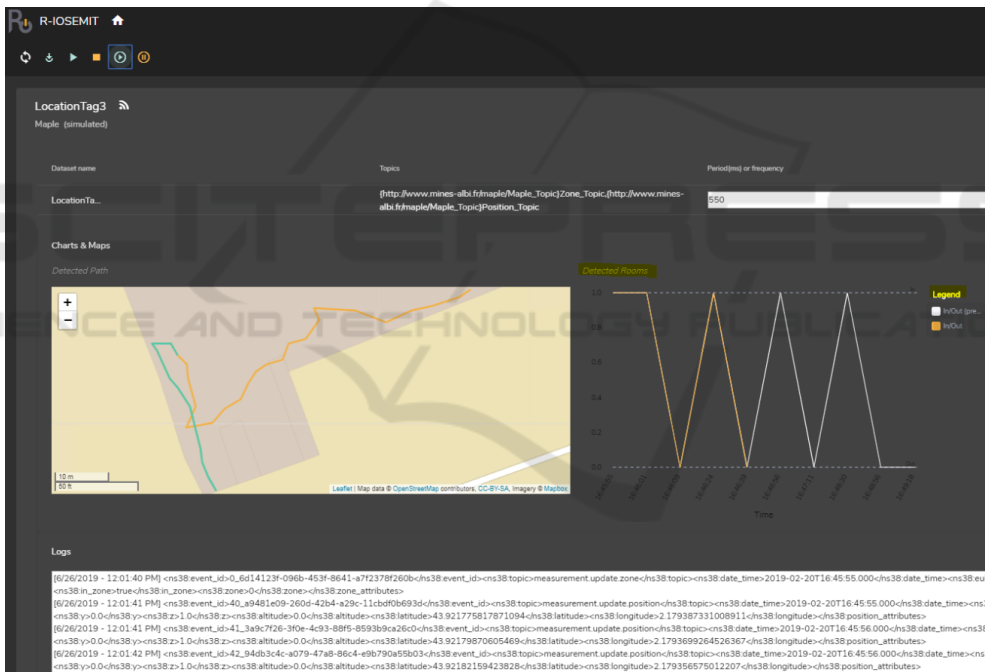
R-IOSEMIT

LocationTag3
Maple (simulated)

| Dataset name | Topics | Period(ms) or frequency |
|---|---|---|
| LocationTa... | {http://www.mines-albi.fr/maple/Maple_Topic}Zone_Topic,{http://www.mines-albi.fr/maple/Maple_Topic}Position_Topic | 550 |

Charts & Maps

Detected Path

Detected Rooms

+
−

10 m
50 ft

Leaflet | Map data © OpenStreetMap contributors, CC-BY-SA, Imagery © Mapbox

1.0
0.8
0.6
0.4
0.2
0.0

Time

Legend
In/Out (pre...
In/Out

Logs

[6/26/2019 - 12:01:40 PM] <ns38:event_id>0_6d14123f-096b-453f-8641-a7f2378f260b</ns38:event_id><ns38:topic>measurement.update.zone</ns38:topic><ns38:date_time>2019-02-20T16:45:55.000</ns38:date_time><ns38:eu
<ns38:in_zone>true</ns38:in_zone><ns38:zone>0</ns38:zone></ns38:zone_attributes>
[6/26/2019 - 12:01:41 PM] <ns38:event_id>40_a9481e09-260d-42b4-a29c-11cbdf0b693d</ns38:event_id><ns38:topic>measurement.update.position</ns38:topic><ns38:date_time>2019-02-20T16:45:55.000</ns38:date_time><ns3
<ns38:y>0.0</ns38:y><ns38:z>1.0</ns38:z><ns38:altitude>0.0</ns38:altitude><ns38:latitude>43.921775817871094</ns38:latitude><ns38:longitude>2.179387331008911</ns38:longitude></ns38:position_attributes>
[6/26/2019 - 12:01:41 PM] <ns38:event_id>41_3a9c7f26-3f0e-4c93-88f5-8593b9ca26c0</ns38:event_id><ns38:topic>measurement.update.position</ns38:topic><ns38:date_time>2019-02-20T16:45:56.000</ns38:date_time><ns38
<ns38:y>0.0</ns38:y><ns38:z>1.0</ns38:z><ns38:altitude>0.0</ns38:altitude><ns38:latitude>43.92179870605469</ns38:latitude><ns38:longitude>2.1793699264526367</ns38:longitude></ns38:position_attributes>
[6/26/2019 - 12:01:42 PM] <ns38:event_id>42_94db3c4c-a079-47a8-86c4-e9b790a55b03</ns38:event_id><ns38:topic>measurement.update.position</ns38:topic><ns38:date_time>2019-02-20T16:45:56.000</ns38:date_time><ns
<ns38:y>0.0</ns38:y><ns38:z>1.0</ns38:z><ns38:altitude>0.0</ns38:altitude><ns38:latitude>43.92182159423828</ns38:latitude><ns38:longitude>2.179356575012207</ns38:longitude></ns38:position_attributes>

SCITEPRESS SCIENCE AND TECHNOLOGY PUBLICATIONS